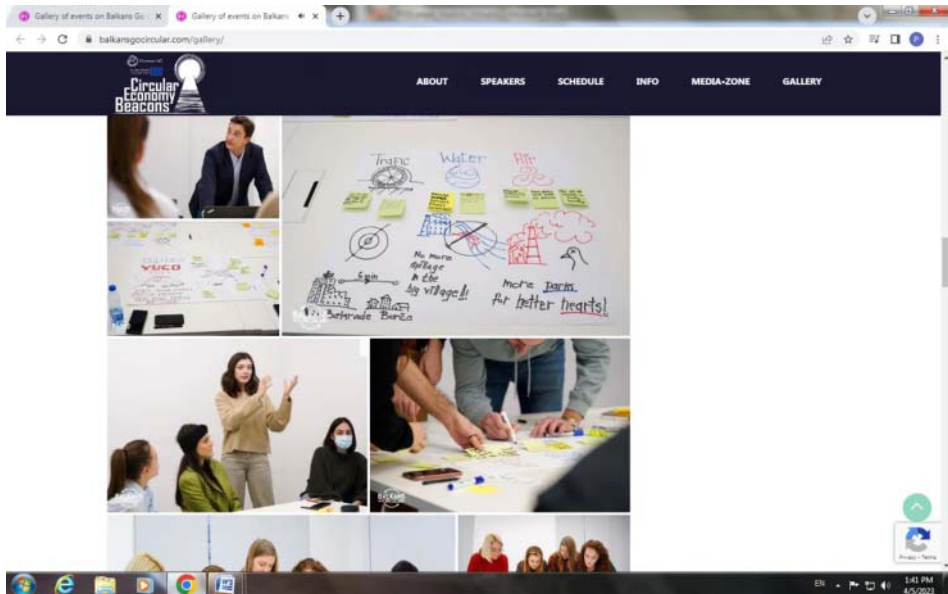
Gallery of events on Balkans Go ×
Gallery of events on Balkans ×
balkansgocircular.com/gallery/

Circular Economy Beacons

ABOUT
SPEAKERS
SCHEDULE
INFO
MEDIA-ZONE
GALLERY

Traffic
Water
Air

No more pollution in the big village!!
5 min
Belgrade Barča
more parks for better hearts!

EN
1:41 PM
4/5/2023